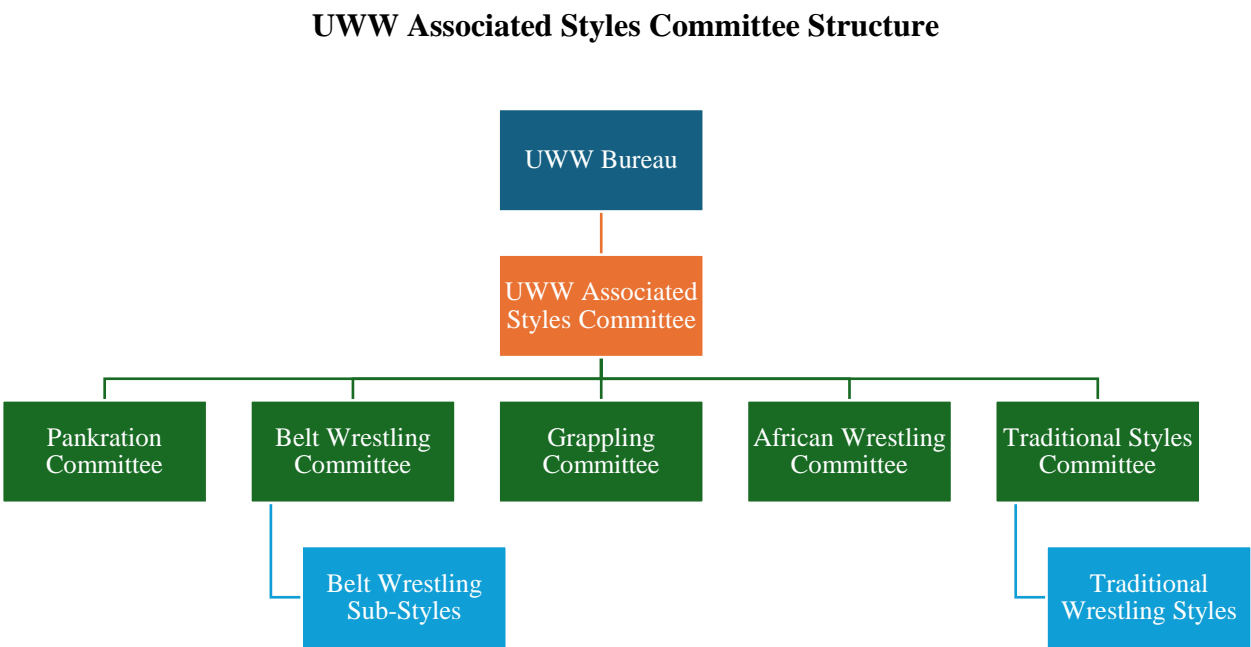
UWW Associated Styles Committee Structure

UWW Bureau

UWW Associated Styles Committee

Pankration Committee

Belt Wrestling Committee

Grappling Committee

African Wrestling Committee

Traditional Styles Committee

Belt Wrestling Sub-Styles

Traditional Wrestling Styles